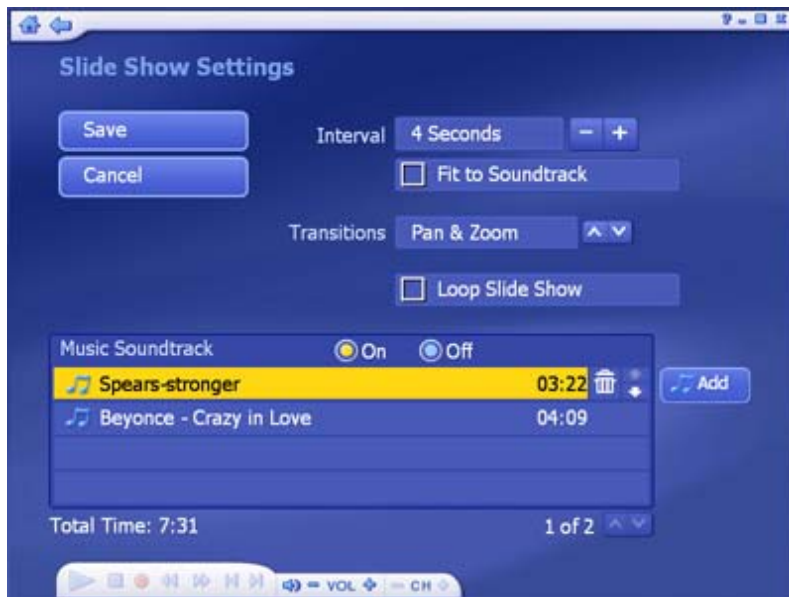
Slide Show Settings

Save

Cancel

Interval 4 Seconds − +

Fit to Soundtrack

Transitions Pan & Zoom

Loop Slide Show

Music Soundtrack On Off

Spears-stronger 03:22

Add

Beyonce - Crazy in Love 04:09

Total Time: 7:31

1 of 2

VOL

CH